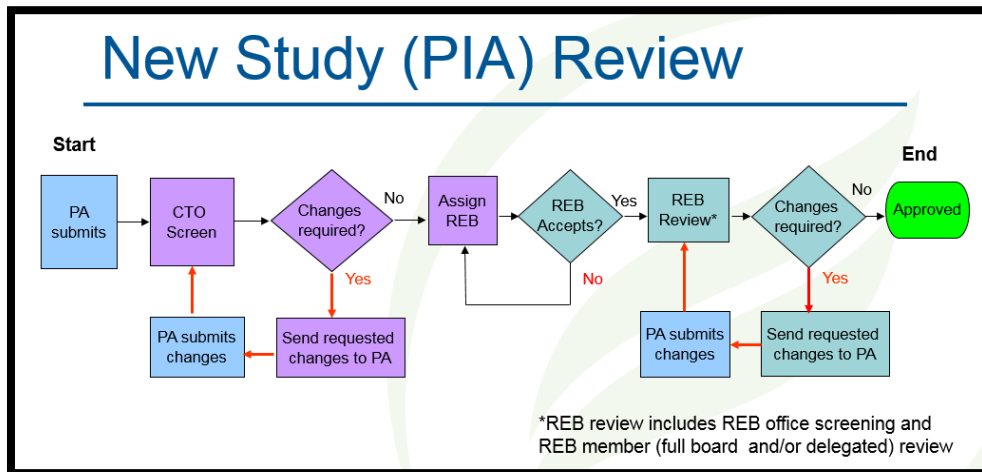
New Study (PIA) Review

Start

PA submits

CTO Screen

Changes required?

No

Yes

Send requested changes to PA

PA submits changes

Assign REB

REB Accepts?

Yes

No

REB Review*

Changes required?

No

Yes

Send requested changes to PA

PA submits changes

End

Approved

*REB review includes REB office screening and REB member (full board and/or delegated) review